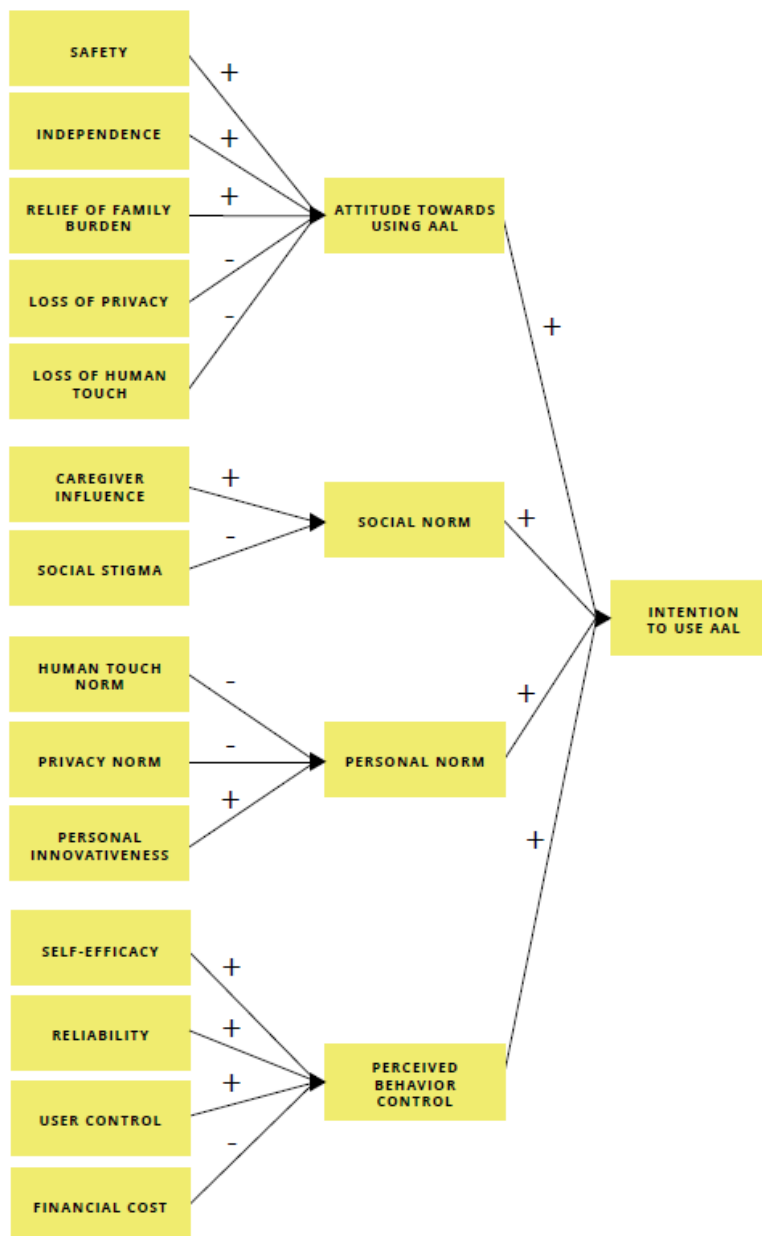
SAFETY

+

INDEPENDENCE

+

RELIEF OF FAMILY BURDEN

+

LOSS OF PRIVACY

-

LOSS OF HUMAN TOUCH

-

ATTITUDE TOWARDS USING AAL

+

CAREGIVER INFLUENCE

+

SOCIAL STIGMA

-

SOCIAL NORM

+

INTENTION TO USE AAL

HUMAN TOUCH NORM

-

PRIVACY NORM

-

PERSONAL INNOVATIVENESS

+

PERSONAL NORM

+

+

SELF-EFFICACY

+

RELIABILITY

+

USER CONTROL

+

FINANCIAL COST

-

PERCEIVED BEHAVIOR CONTROL